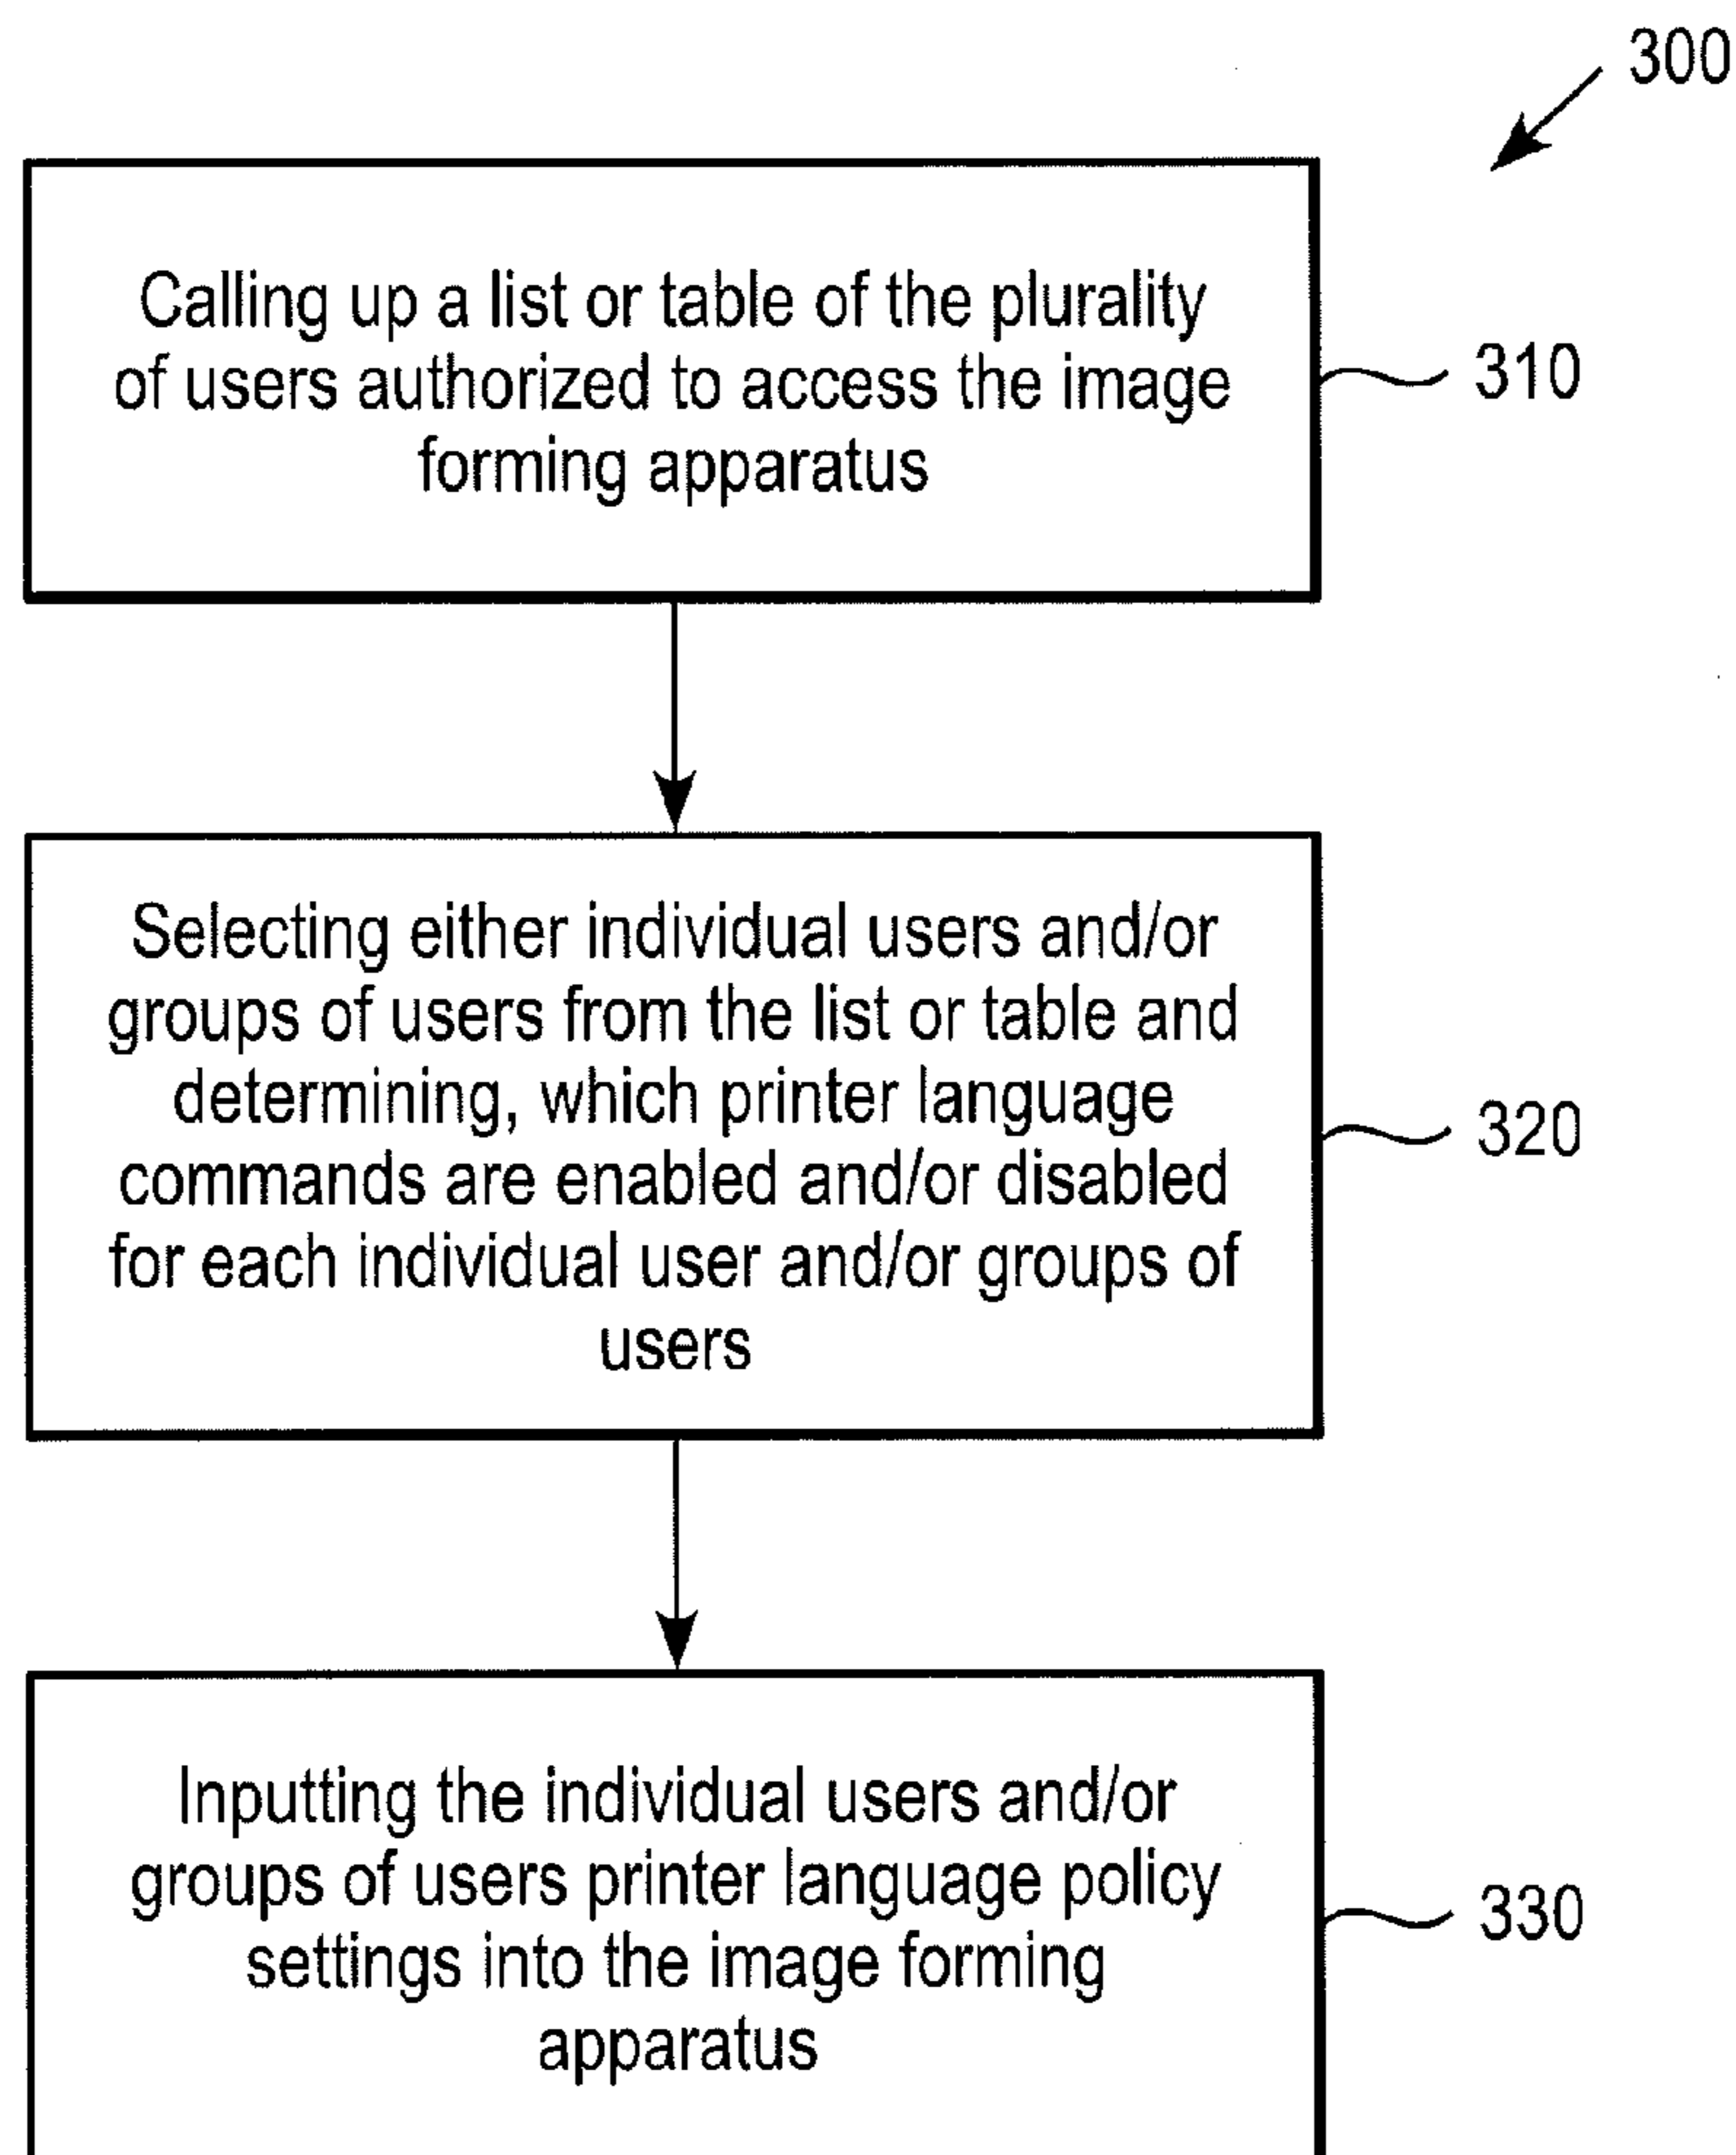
300

Calling up a list or table of the plurality of users authorized to access the image forming apparatus

310

Selecting either individual users and/or groups of users from the list or table and determining, which printer language commands are enabled and/or disabled for each individual user and/or groups of users

320

Inputting the individual users and/or groups of users printer language policy settings into the image forming apparatus

330